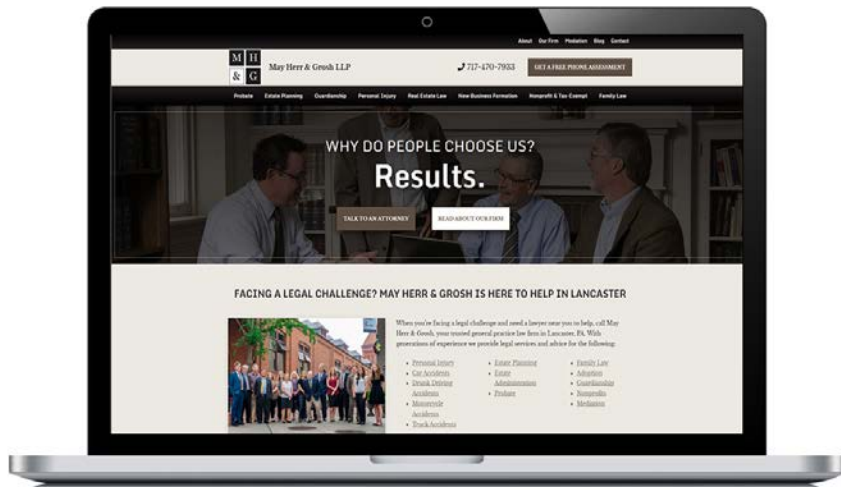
About Our Firm Probation Blog Contact

M H & G May Herr & Grosh LLP

717-470-7953

GET A FREE PHONE ASSESSMENT

Probate Estate Planning Guardianship Personal Injury Real Estate Law New Business Formation Nonprofit & Tax Exempt Family Law

WHY DO PEOPLE CHOOSE US?

Results.

TALK TO AN ATTORNEY

READ ABOUT OUR FIRM

FACING A LEGAL CHALLENGE? MAY HERR & GROSH IS HERE TO HELP IN LANCASTER

When you're facing a legal challenge and need a lawyer near you to help, call May Herr & Grosh, your trusted general practice law firm in Lancaster, PA. With generations of experience we provide legal services and advice for the following:

- Personal Injury
- Car Accidents
- Drunk Driving Accidents
- Motorcycle Accidents
- Truck Accidents

- Estate Planning
- Estate Administration
- Probate

- Family Law
- Adoption
- Guardianship
- Nonprofits
- Mediation